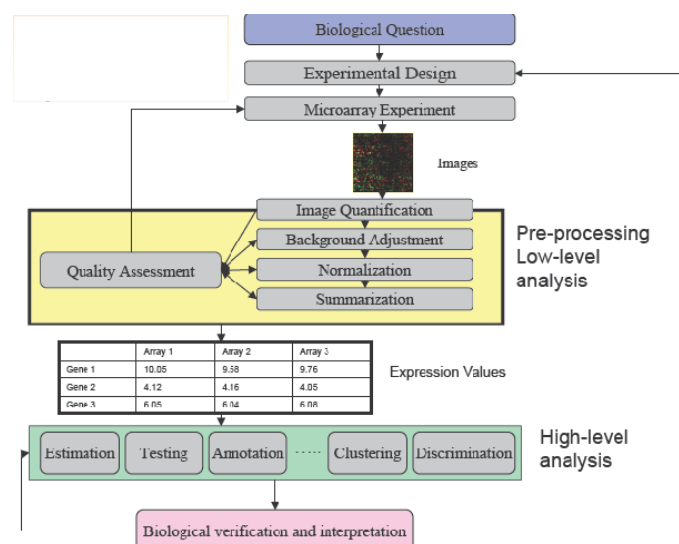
Biological Question

Experimental Design

Microarray Experiment

Images

Image Quantification

Background Adjustment

Quality Assessment

Normalization

Summarization

Pre-processing
Low-level
analysis

| | Array 1 | Array 2 | Array 3 |
|---|---|---|---|
| Gene 1 | 10.05 | 9.58 | 9.76 |
| Gene 2 | 4.12 | 4.16 | 4.05 |
| Gene 3 | 6.05 | 6.04 | 6.08 |

Expression Values

Estimation

Testing

Annotation

.....

Clustering

Discrimination

High-level
analysis

Biological verification and interpretation